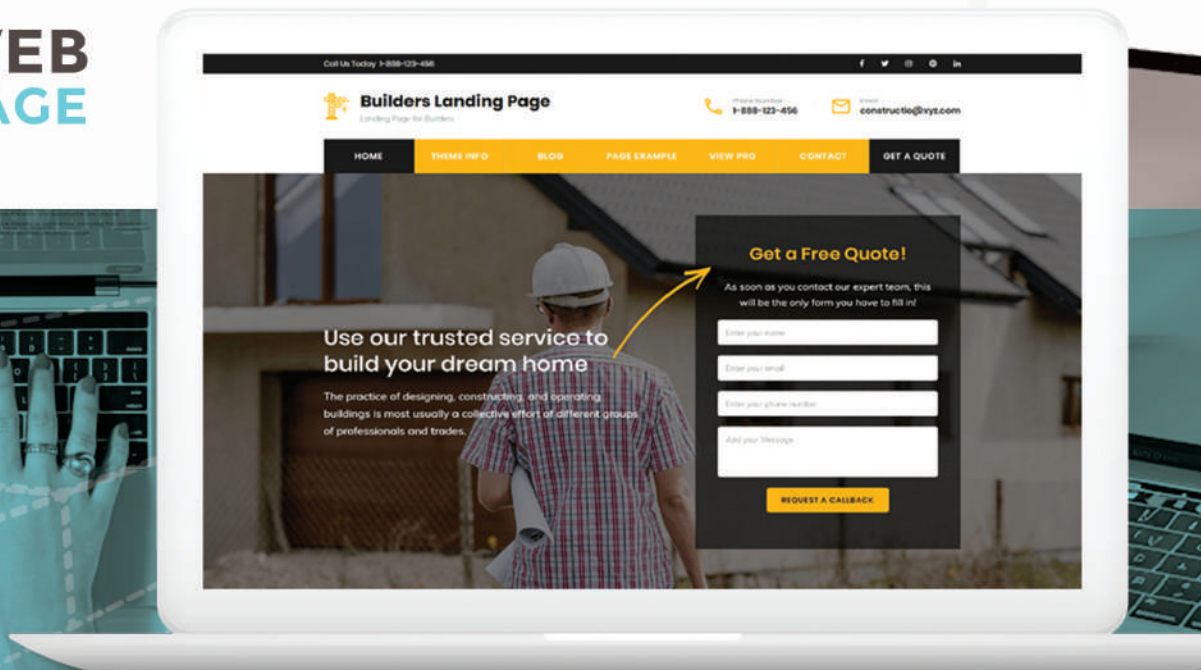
EB
AGE

Call Us Today 1-888-123-456

Builders Landing Page
Landing Page for Builders

Phone Number
1-888-123-456

Email
constructio@xyz.com

HOME
THEME INFO
BLOG
PAGE EXAMPLE
VIEW PRO
CONTACT
GET A QUOTE

Use our trusted service to build your dream home

The practice of designing, constructing, and operating buildings is most usually a collective effort of different groups of professionals and trades.

Get a Free Quote!

As soon as you contact our expert team, this will be the only form you have to fill in!

Enter your name
Enter your email
Enter your phone number
Add your Message

REQUEST A CALLBACK